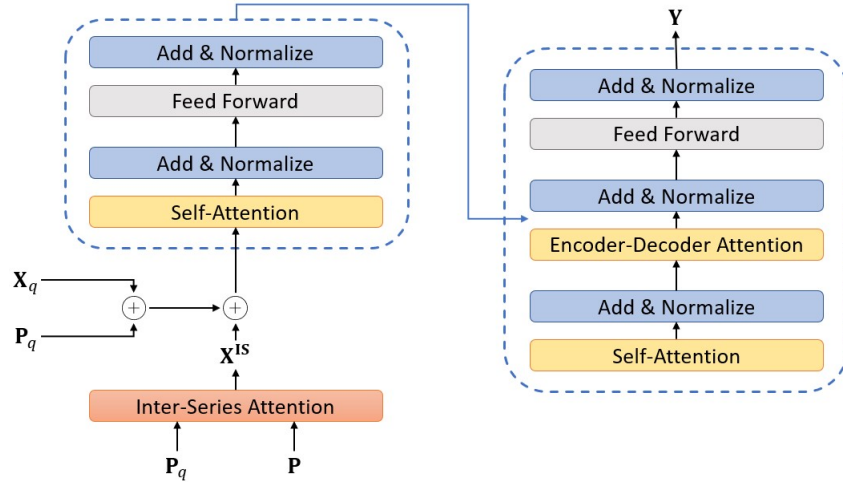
Add & Normalize

Feed Forward

Add & Normalize

Self-Attention

$\mathbf{X}_q$

$\mathbf{P}_q$

$+$

$+$

$\mathbf{X}^{\mathbf{IS}}$

Inter-Series Attention

$\mathbf{P}_q$

$\mathbf{P}$

$\mathbf{Y}$

Add & Normalize

Feed Forward

Add & Normalize

Encoder-Decoder Attention

Add & Normalize

Self-Attention